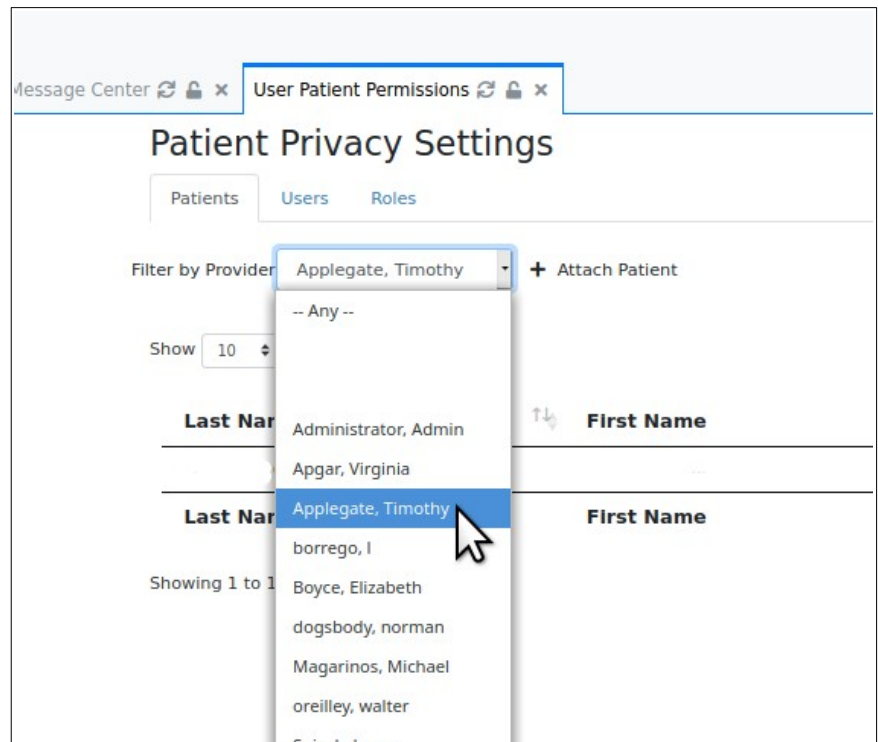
lessage Center ✕ User Patient Permissions ✕

Patient Privacy Settings

Patients Users Roles

Filter by Provider Applegate, Timothy + Attach Patient

-- Any --

Administrator, Admin

Apgar, Virginia

Applegate, Timothy

borrego, l

Boyce, Elizabeth

dogsbody, norman

Magarinos, Michael

oreilley, walter

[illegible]

Show 10

Last Nar

First Name

Last Nar

First Name

Showing 1 to 1